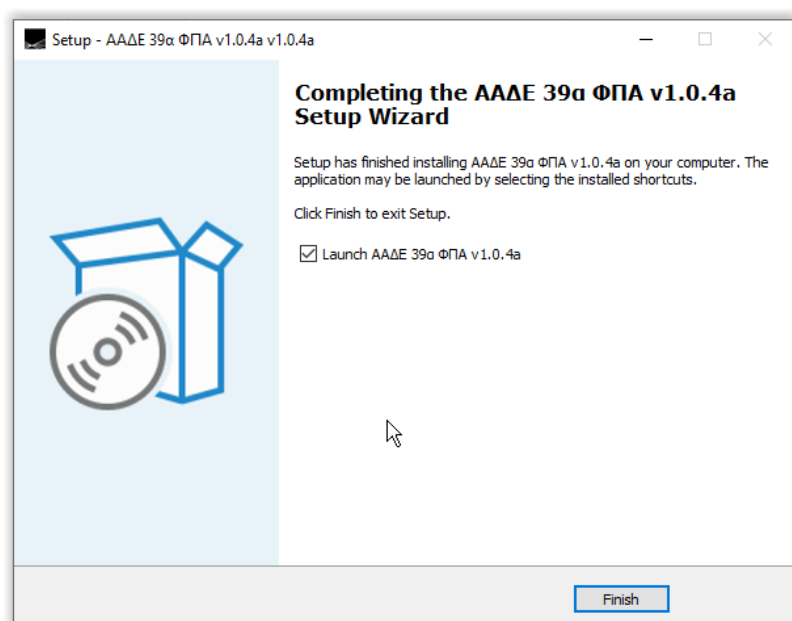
Setup - ΑΑΔΕ 39α ΦΠΑ v1.0.4a v1.0.4a

Completing the ΑΑΔΕ 39α ΦΠΑ v1.0.4a Setup Wizard

Setup has finished installing ΑΑΔΕ 39α ΦΠΑ v1.0.4a on your computer. The application may be launched by selecting the installed shortcuts.

Click Finish to exit Setup.

Launch ΑΑΔΕ 39α ΦΠΑ v1.0.4a

Finish